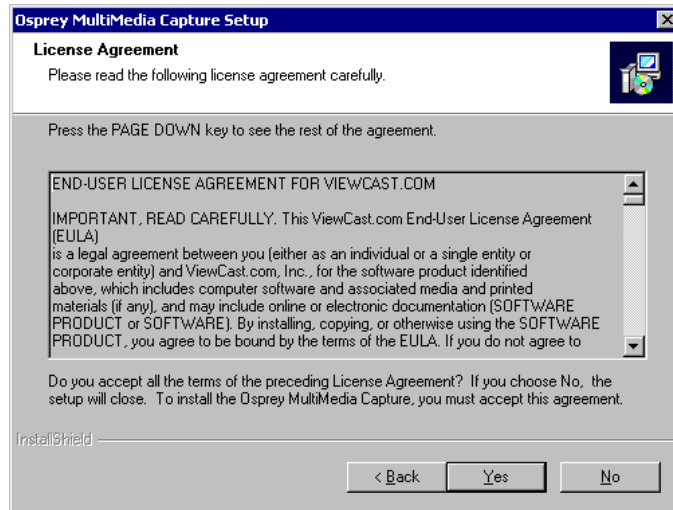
Osprey MultiMedia Capture Setup

License Agreement

Please read the following license agreement carefully.

Press the PAGE DOWN key to see the rest of the agreement.

END-USER LICENSE AGREEMENT FOR VIEWCAST.COM

IMPORTANT, READ CAREFULLY. This ViewCast.com End-User License Agreement (EULA)
is a legal agreement between you (either as an individual or a single entity or corporate entity) and ViewCast.com, Inc., for the software product identified above, which includes computer software and associated media and printed materials (if any), and may include online or electronic documentation (SOFTWARE PRODUCT or SOFTWARE). By installing, copying, or otherwise using the SOFTWARE PRODUCT, you agree to be bound by the terms of the EULA. If you do not agree to

Do you accept all the terms of the preceding License Agreement? If you choose No, the setup will close. To install the Osprey MultiMedia Capture, you must accept this agreement.

InstallShield

< Back

Yes

No